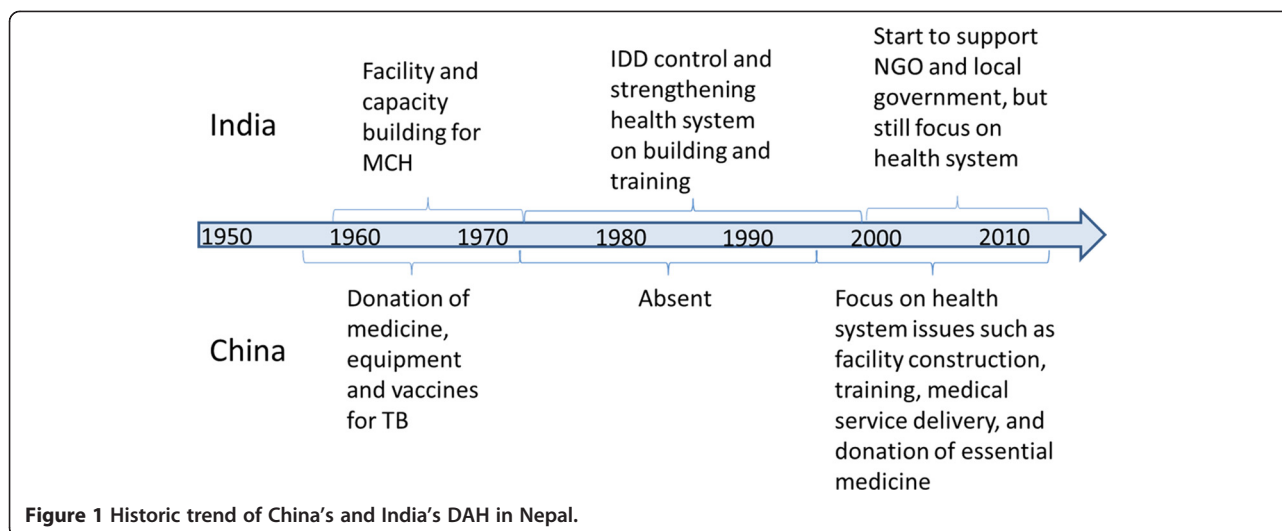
India

Facility and capacity building for MCH

IDD control and strengthening health system on building and training

Start to support NGO and local government, but still focus on health system

1950 1960 1970 1980 1990 2000 2010

China

Donation of medicine, equipment and vaccines for TB

Absent

Focus on health system issues such as facility construction, training, medical service delivery, and donation of essential medicine

**Figure 1 Historic trend of China's and India's DAH in Nepal.**